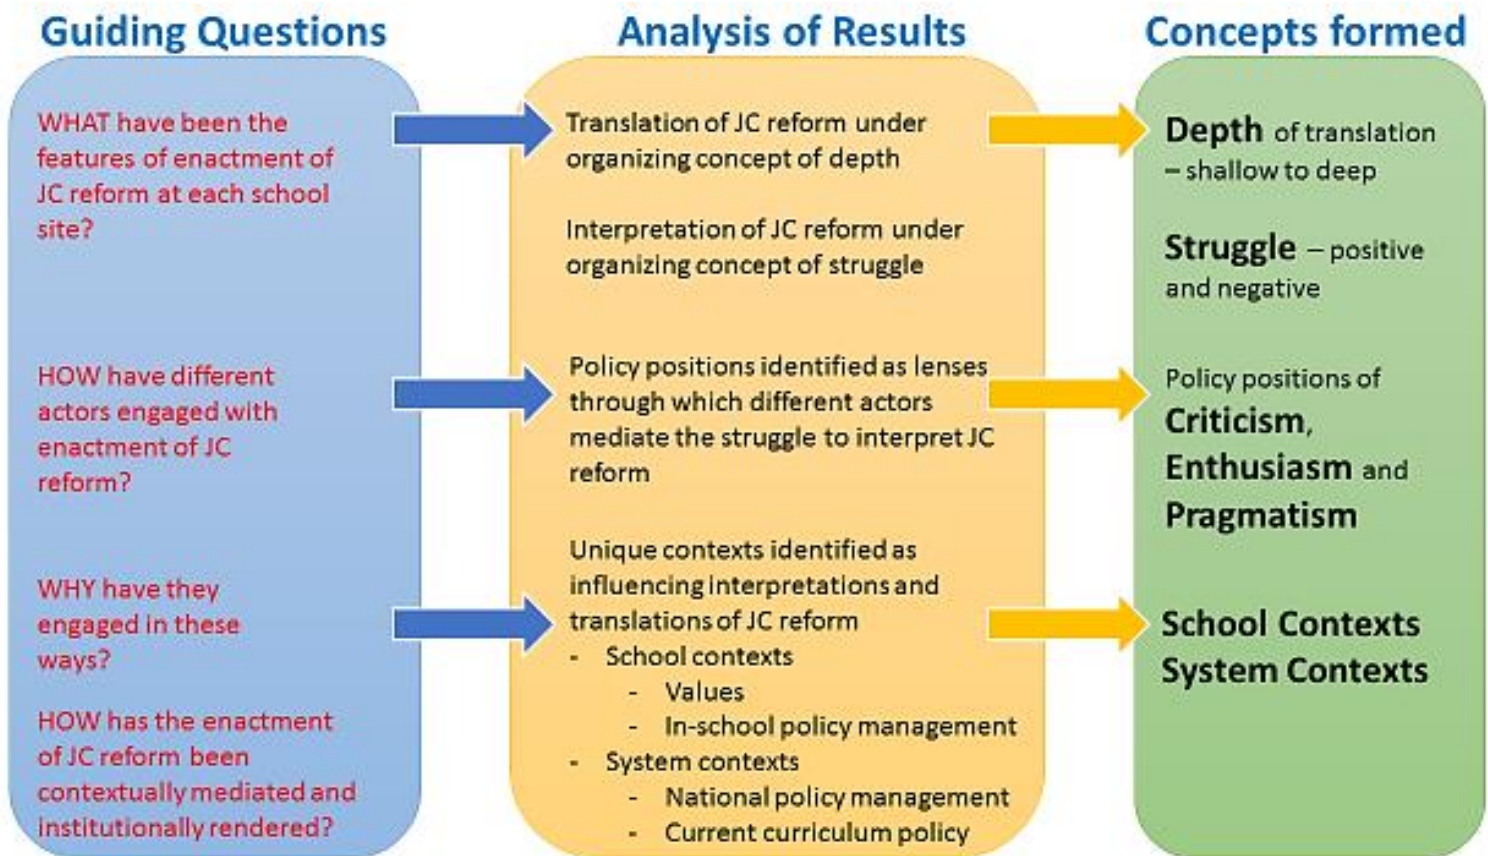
Guiding Questions

WHAT have been the features of enactment of JC reform at each school site?

HOW have different actors engaged with enactment of JC reform?

WHY have they engaged in these ways?

HOW has the enactment of JC reform been contextually mediated and institutionally rendered?

Analysis of Results

Translation of JC reform under organizing concept of depth

Interpretation of JC reform under organizing concept of struggle

Policy positions identified as lenses through which different actors mediate the struggle to interpret JC reform

Unique contexts identified as influencing interpretations and translations of JC reform
- School contexts
  - Values
  - In-school policy management
- System contexts
  - National policy management
  - Current curriculum policy

Concepts formed

Depth of translation – shallow to deep

Struggle – positive and negative

Policy positions of Criticism, Enthusiasm and Pragmatism

School Contexts
System Contexts